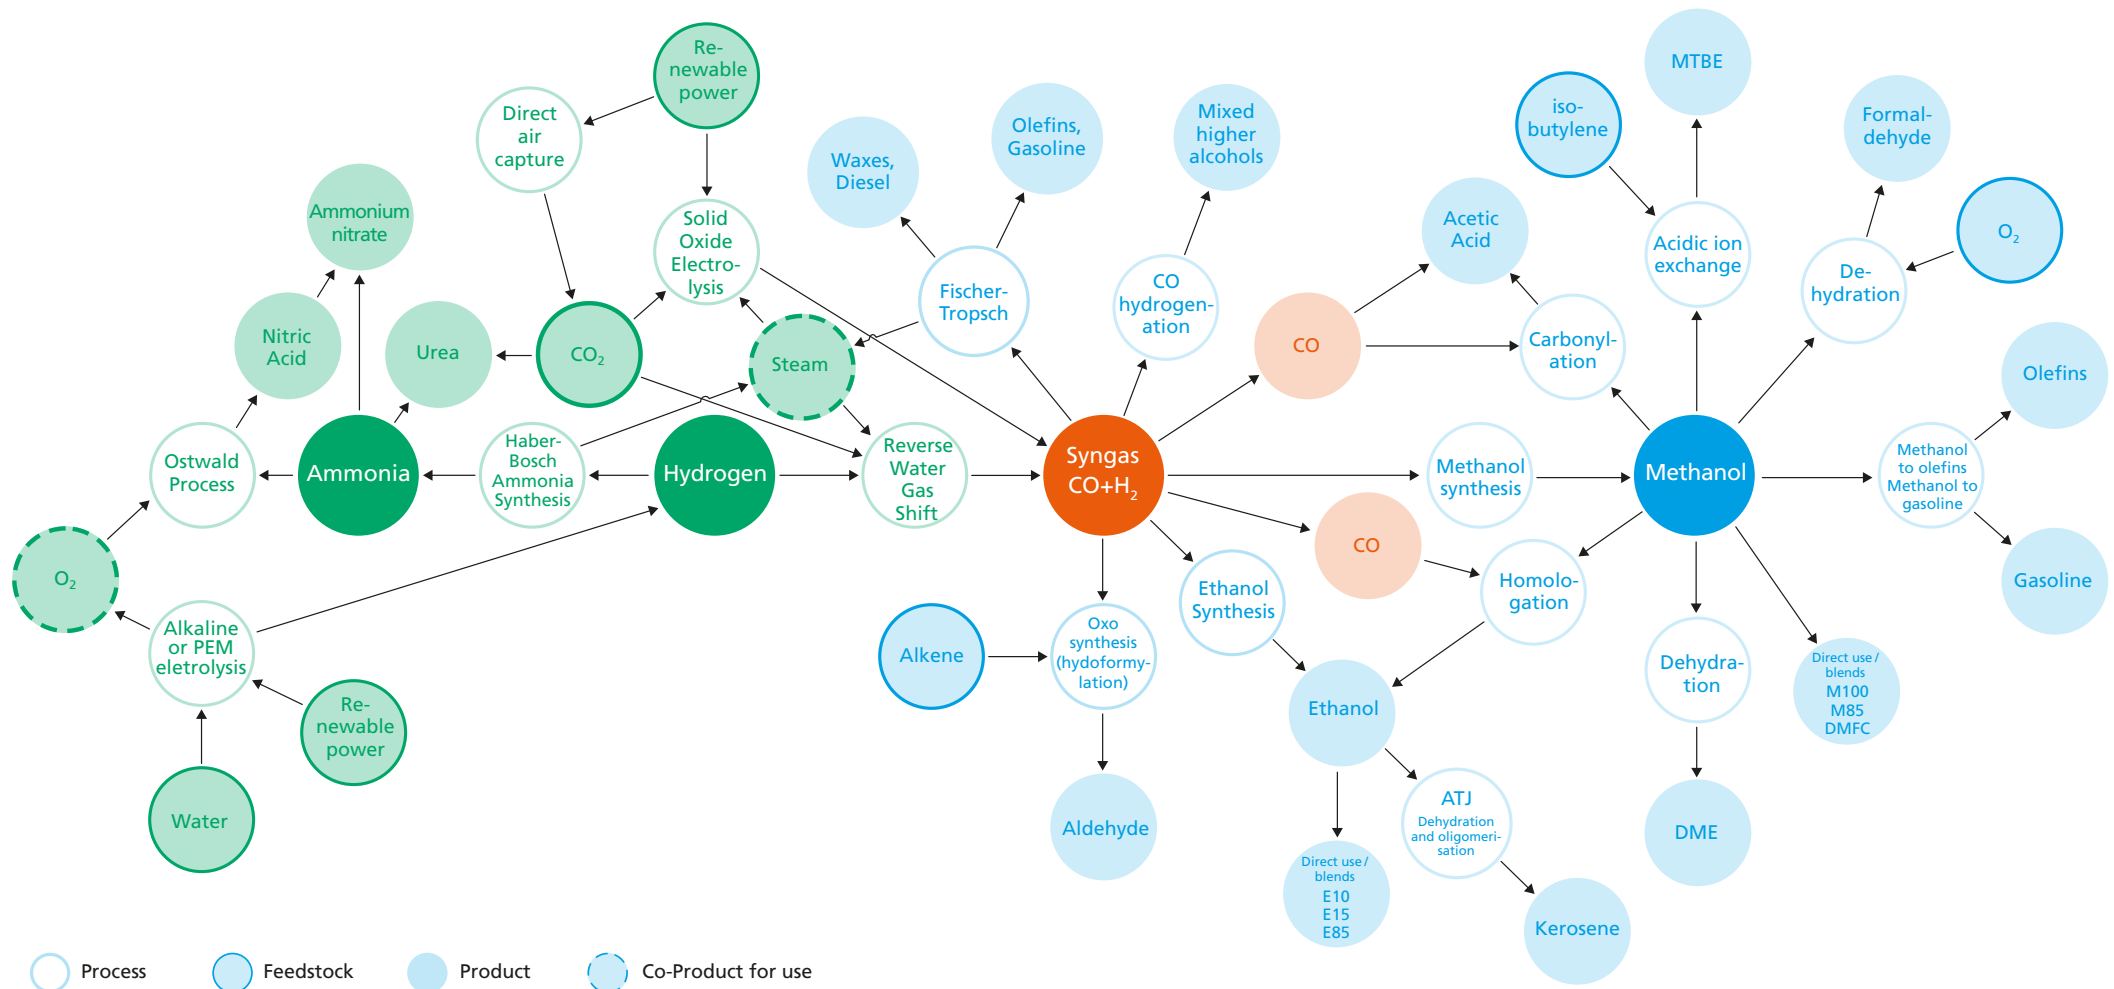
Re-newable power

Direct air capture

Solid Oxide Electro-lysis

Ammonium nitrate

Nitric Acid

Urea

$CO_2$

Steam

Waxes, Diesel

Olefins, Gasoline

Mixed higher alcohols

Fischer-Tropsch

CO hydrogen-ation

MTBE

iso-butylene

Acidic ion exchange

Formal-dehyde

$O_2$

Acetic Acid

CO

Carbonyl-ation

De-hydration

Olefins

Ostwald Process

Ammonia

Haber-Bosch Ammonia Synthesis

Hydrogen

Reverse Water Gas Shift

Syngas $CO+H_2$

Methanol synthesis

Methanol

Methanol to olefins Methanol to gasoline

$O_2$

Alkaline or PEM eletrolysis

Re-newable power

Water

Alkene

Oxo synthesis (hydoformy-lation)

Aldehyde

Ethanol Synthesis

CO

Homolo-gation

Ethanol

Gasoline

Dehydra-tion

Direct use / blends M100 M85 DMFC

DME

Direct use / blends E10 E15 E85

ATJ Dehydration and oligomeri-sation

Kerosene

Process Feedstock Product Co-Product for use